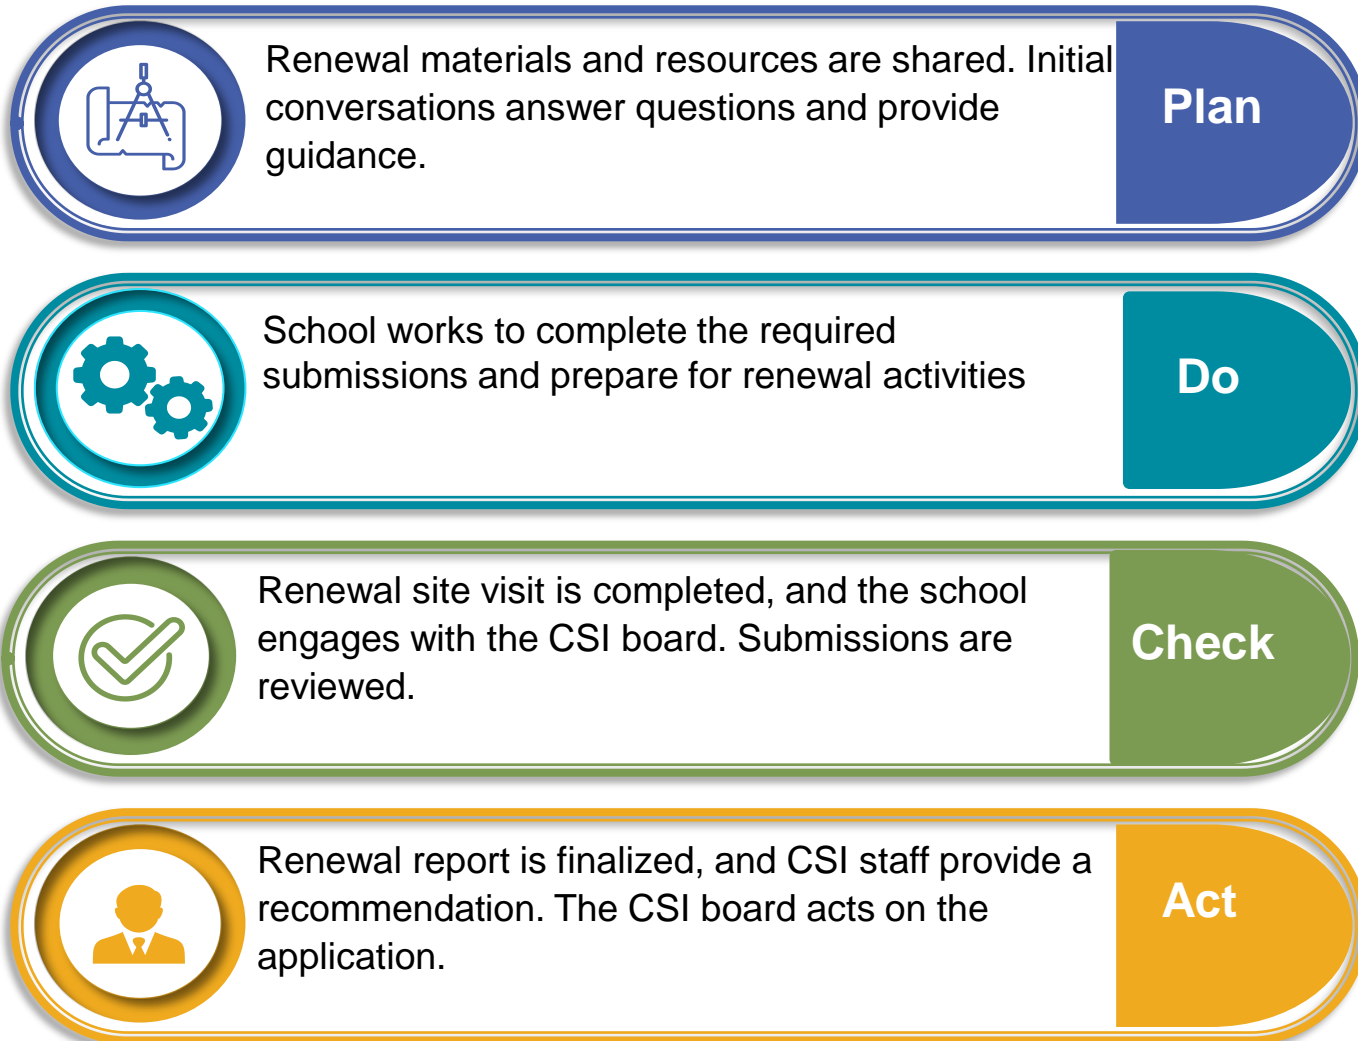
Renewal materials and resources are shared. Initial conversations answer questions and provide guidance.

Plan

School works to complete the required submissions and prepare for renewal activities

Do

Renewal site visit is completed, and the school engages with the CSI board. Submissions are reviewed.

Check

Renewal report is finalized, and CSI staff provide a recommendation. The CSI board acts on the application.

Act